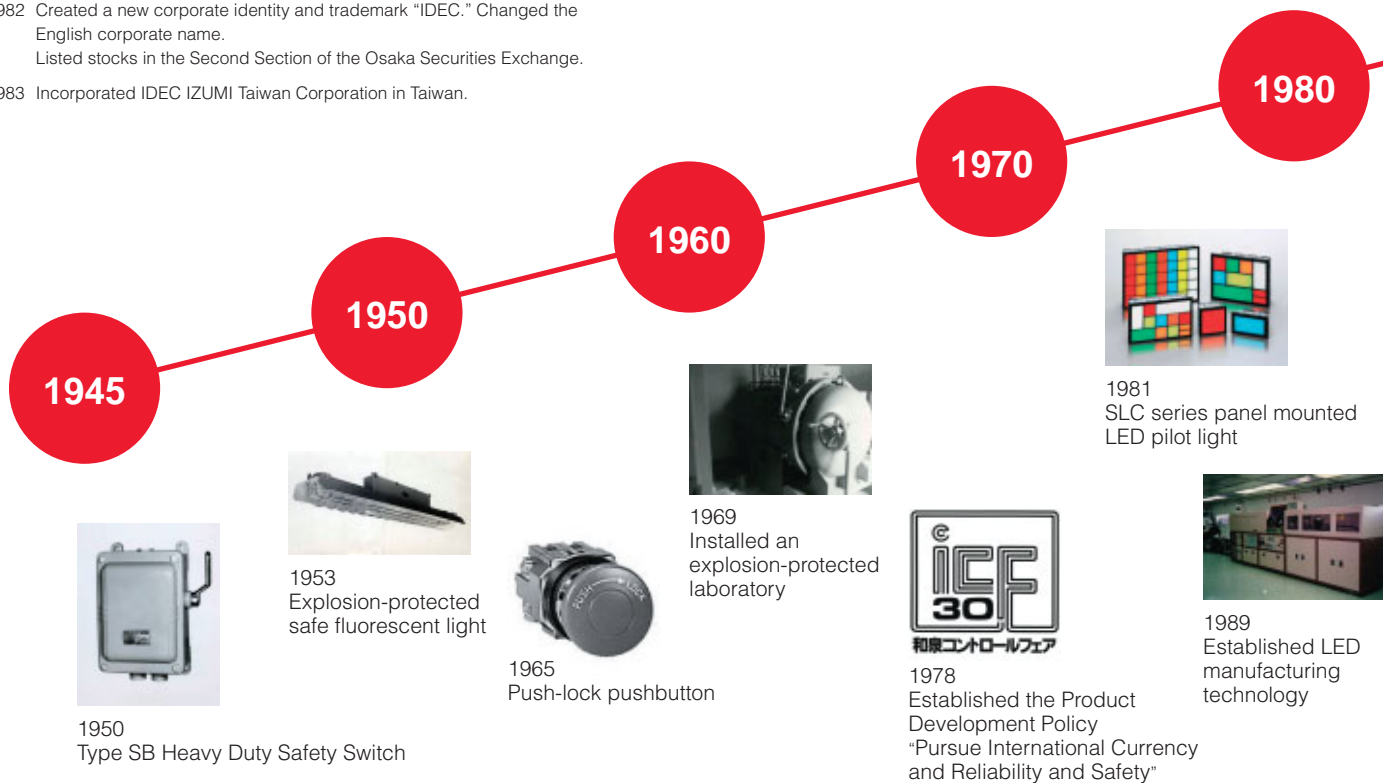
982 Created a new corporate identity and trademark “IDEC.” Changed the English corporate name.
Listed stocks in the Second Section of the Osaka Securities Exchange.

983 Incorporated IDEC IZUMI Taiwan Corporation in Taiwan.

1980

1970

1960

1950

1945

1981
SLC series panel mounted LED pilot light

1989
Established LED manufacturing technology

1969
Installed an explosion-protected laboratory

ICF 30
和泉コントロールフェア

1978
Established the Product Development Policy
“Pursue International Currency and Reliability and Safety”

1953
Explosion-protected safe fluorescent light

PUSH LOCK

1965
Push-lock pushbutton

1950
Type SB Heavy Duty Safety Switch